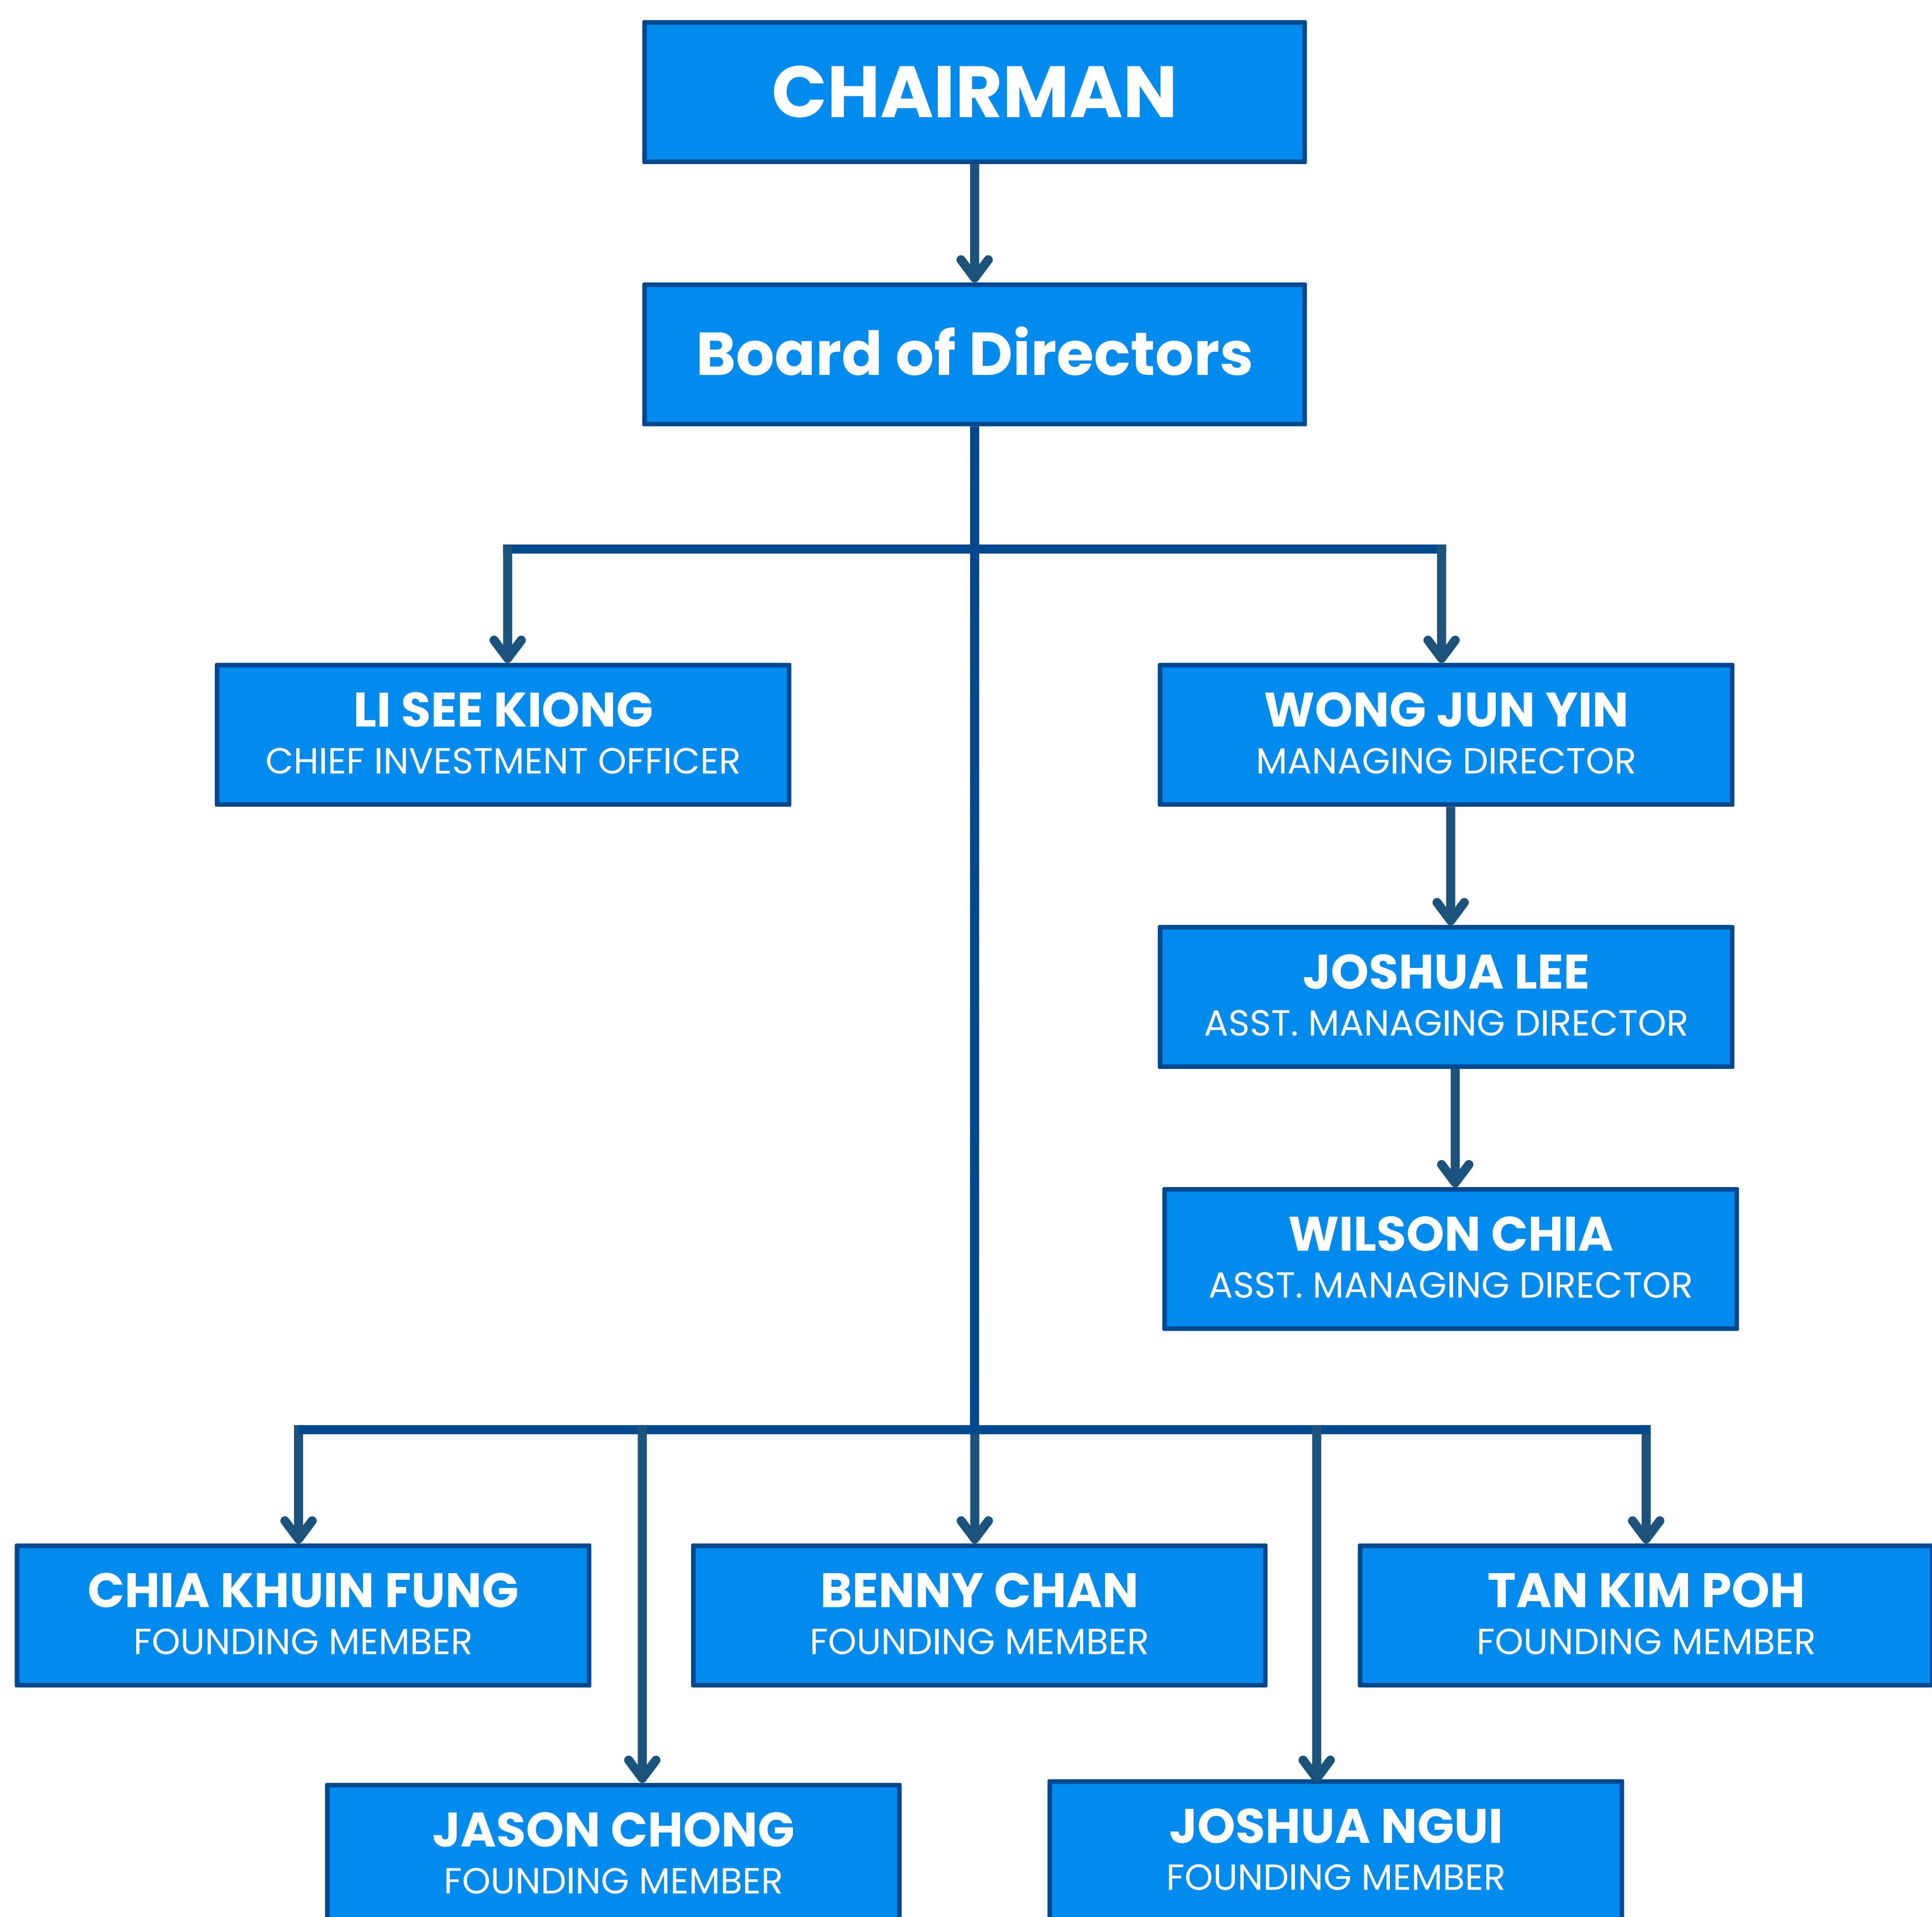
CHAIRMAN

Board of Directors

LI SEE KIONG
CHIEF INVESTMENT OFFICER

WONG JUN YIN
MANAGING DIRECTOR

JOSHUA LEE
ASST. MANAGING DIRECTOR

WILSON CHIA
ASST. MANAGING DIRECTOR

CHIA KHUIN FUNG
FOUNDING MEMBER

BENNY CHAN
FOUNDING MEMBER

TAN KIM POH
FOUNDING MEMBER

JASON CHONG
FOUNDING MEMBER

JOSHUA NGUI
FOUNDING MEMBER